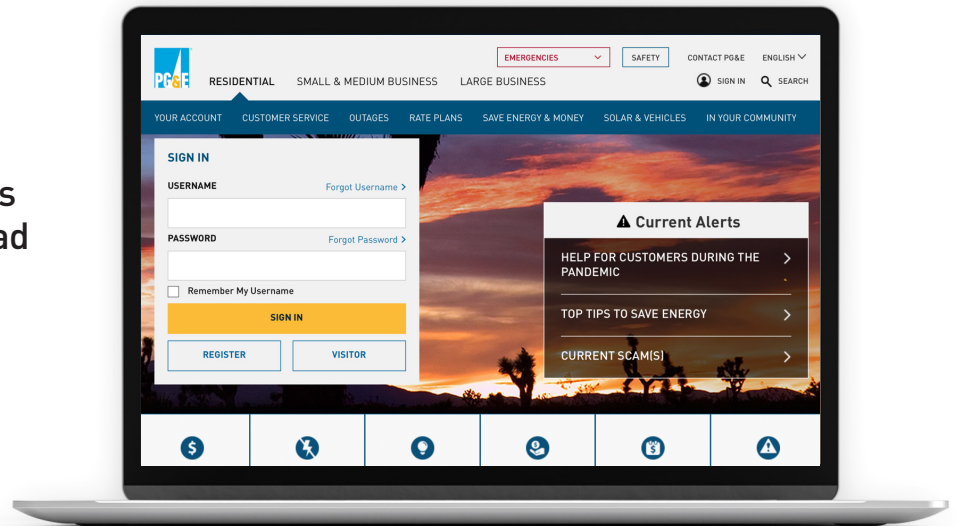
s
ad

PG&E

RESIDENTIAL SMALL & MEDIUM BUSINESS LARGE BUSINESS

EMERGENCIES SAFETY CONTACT PG&E ENGLISH

SIGN IN SEARCH

YOUR ACCOUNT CUSTOMER SERVICE OUTAGES RATE PLANS SAVE ENERGY & MONEY SOLAR & VEHICLES IN YOUR COMMUNITY

SIGN IN

USERNAME Forgot Username >

PASSWORD Forgot Password >

Remember My Username

SIGN IN

REGISTER VISITOR

Current Alerts

HELP FOR CUSTOMERS DURING THE PANDEMIC

TOP TIPS TO SAVE ENERGY

CURRENT SCAM(S)